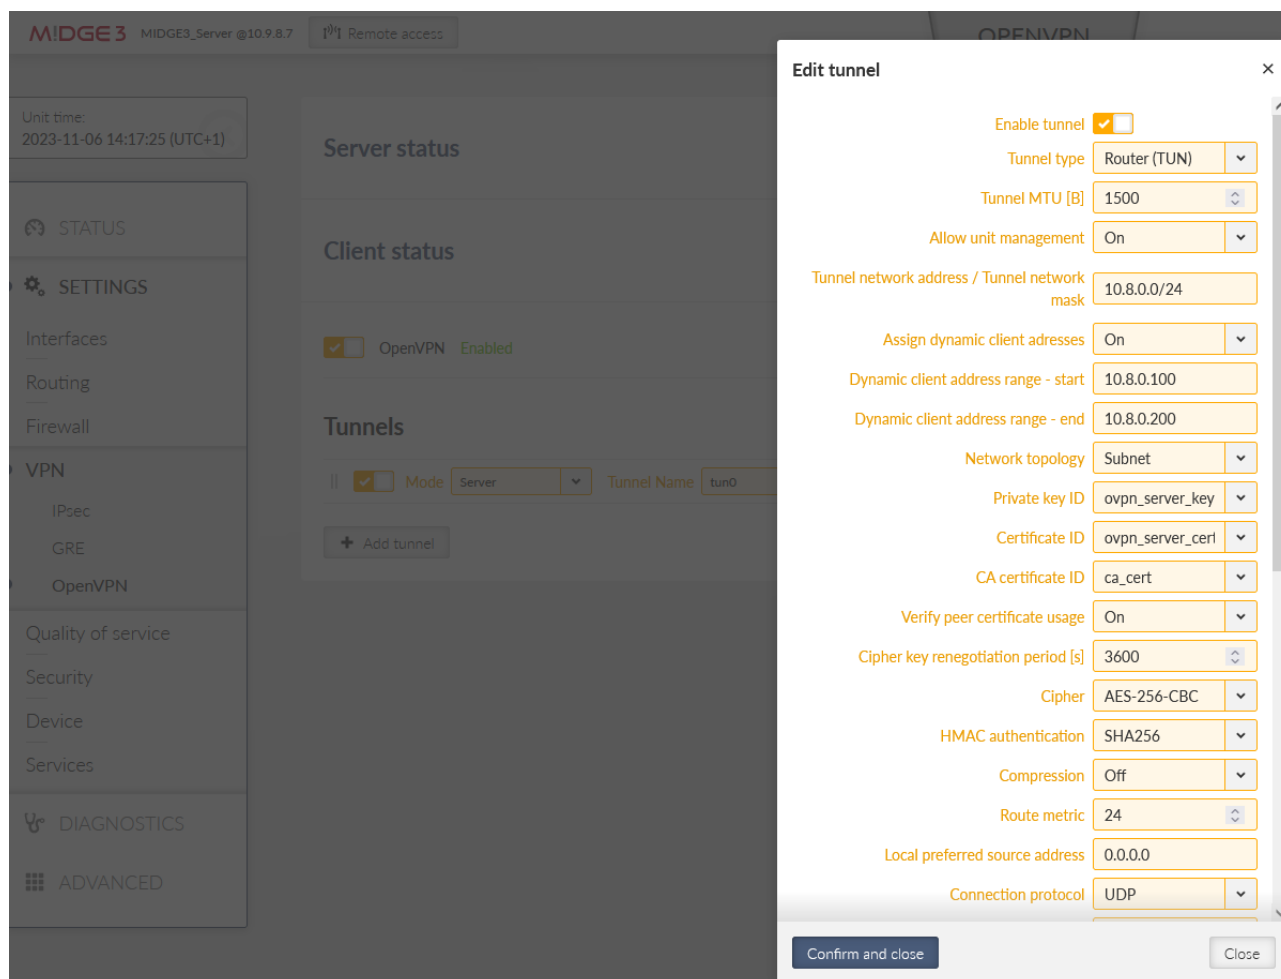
M!DGE3 MIDGE3_Server @10.9.8.7 Remote access

OPENVPN

Unit time:
2023-11-06 14:17:25 (UTC+1)

STATUS

SETTINGS

Interfaces

Routing

Firewall

VPN

IPsec

GRE

OpenVPN

Quality of service

Security

Device

Services

DIAGNOSTICS

ADVANCED

Server status

Client status

OpenVPN Enabled

Tunnels

Mode Server Tunnel Name tun0

Add tunnel

Edit tunnel

×

| | |
|---|---|
| Enable tunnel | ✔ |
| Tunnel type | Router (TUN) |
| Tunnel MTU [B] | 1500 |
| Allow unit management | On |
| Tunnel network address / Tunnel network mask | 10.8.0.0/24 |
| Assign dynamic client adresses | On |
| Dynamic client address range - start | 10.8.0.100 |
| Dynamic client address range - end | 10.8.0.200 |
| Network topology | Subnet |
| Private key ID | ovpn_server_key |
| Certificate ID | ovpn_server_cert |
| CA certificate ID | ca_cert |
| Verify peer certificate usage | On |
| Cipher key renegotiation period [s] | 3600 |
| Cipher | AES-256-CBC |
| HMAC authentication | SHA256 |
| Compression | Off |
| Route metric | 24 |
| Local preferred source address | 0.0.0.0 |
| Connection protocol | UDP |

Confirm and close

Close